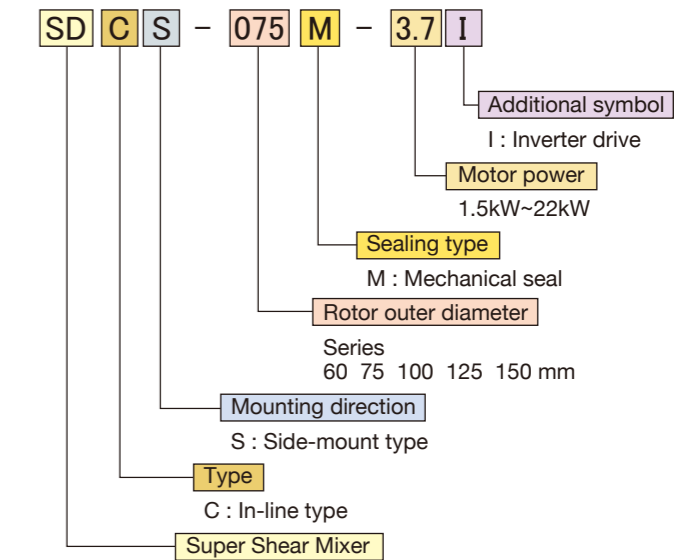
SD C S – 075 M – 3.7 I

Additional symbol
I : Inverter drive

Motor power
1.5kW~22kW

Sealing type
M : Mechanical seal

Rotor outer diameter
Series
60 75 100 125 150 mm

Mounting direction
S : Side-mount type

Type
C : In-line type

Super Shear Mixer